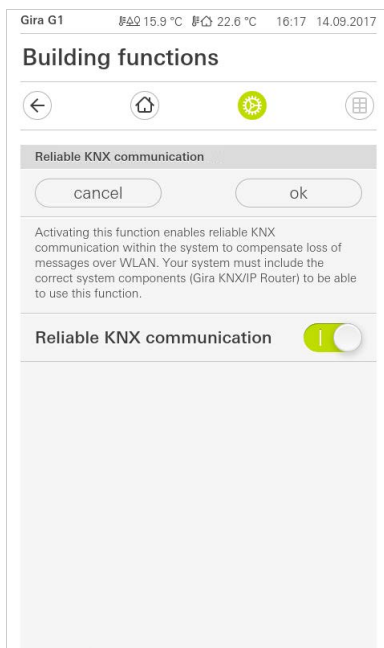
Gira G1 15.9 °C 22.6 °C 16:17 14.09.2017

Building functions

Reliable KNX communication

cancel

ok

Activating this function enables reliable KNX communication within the system to compensate loss of messages over WLAN. Your system must include the correct system components (Gira KNX/IP Router) to be able to use this function.

Reliable KNX communication

I